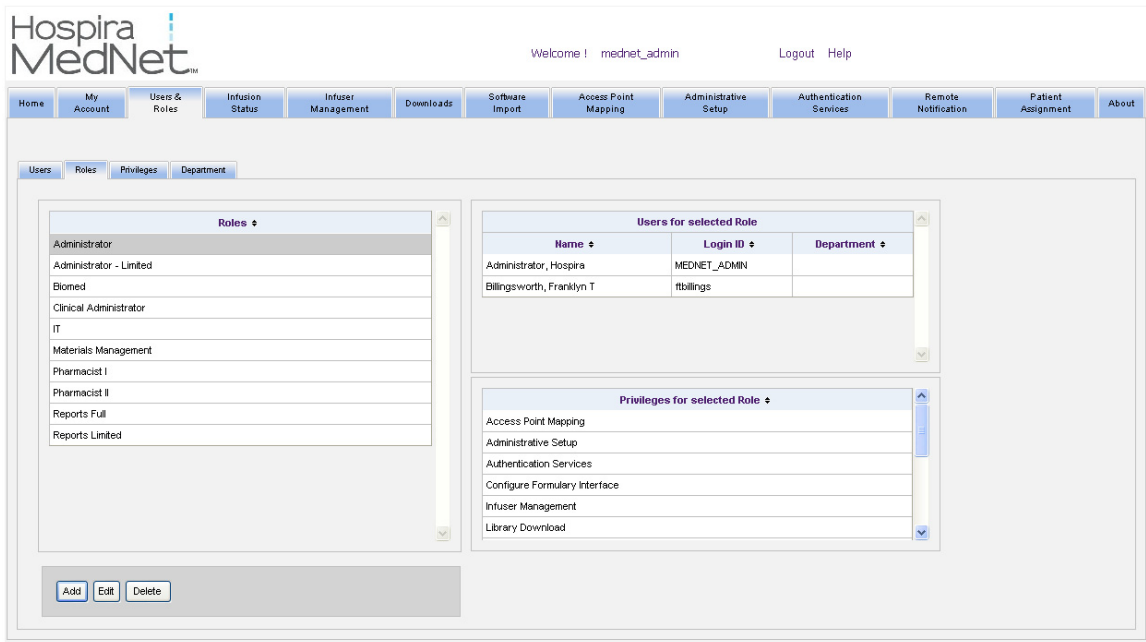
Hospira MedNet™

Welcome ! mednet_admin

Logout Help

Home | My Account | Users & Roles | Infusion Status | Infuser Management | Downloads | Software Import | Access Point Mapping | Administrative Setup | Authentication Services | Remote Notification | Patient Assignment | About

Users | Roles | Privileges | Department

| Roles ◆ |
|---|
| Administrator |
| Administrator - Limited |
| Biomed |
| Clinical Administrator |
| IT |
| Materials Management |
| Pharmacist I |
| Pharmacist II |
| Reports Full |
| Reports Limited |

Users for selected Role

| Name ◆ | Login ID ◆ | Department ◆ |
|---|---|---|
| Administrator, Hospira | MEDNET_ADMIN | |
| Billingsworth, Franklyn T | ftbillings | |

| Privileges for selected Role ◆ |
|---|
| Access Point Mapping |
| Administrative Setup |
| Authentication Services |
| Configure Formulary Interface |
| Infuser Management |
| Library Download |

Add | Edit | Delete